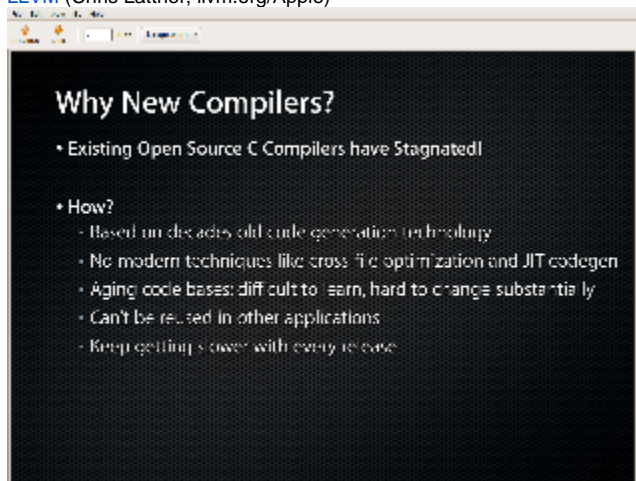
LLVM (Chris Lattner, llvm.org/Apple)

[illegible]

Why New Compilers?

• Existing Open Source C Compilers have Stagnated!

• How?

- Based on decades old code generation technology
- No modern techniques like cross-file optimization and JIT codegen
- Aging code bases: difficult to learn, hard to change substantially
- Can't be reused in other applications
- Keep getting slower with every release